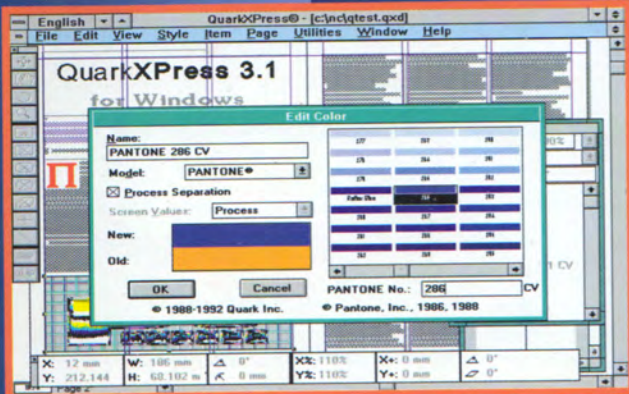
English
QuarkXPress® - [c:\nc\qtest.qxd]
File Edit View Style Item Page Utilities Window Help

QuarkXPress 3.1
for Windows

Edit Color
Name:
PANTONE 286 CV
Model: PANTONE®
☒ Process Separation
Screen Values: Process
New:
Old:
OK
Cancel
© 1988-1992 Quark Inc.
PANTONE No.: 286 CV
® Pantone, Inc., 1986, 1988

X: 12 mm
Y: 212.144
W: 186 mm
H: 68.102 m
△ 0°
X%: 110%
Y%: 110%
X+: 0 mm
Y+: 0 mm
△ 0°
Page 2